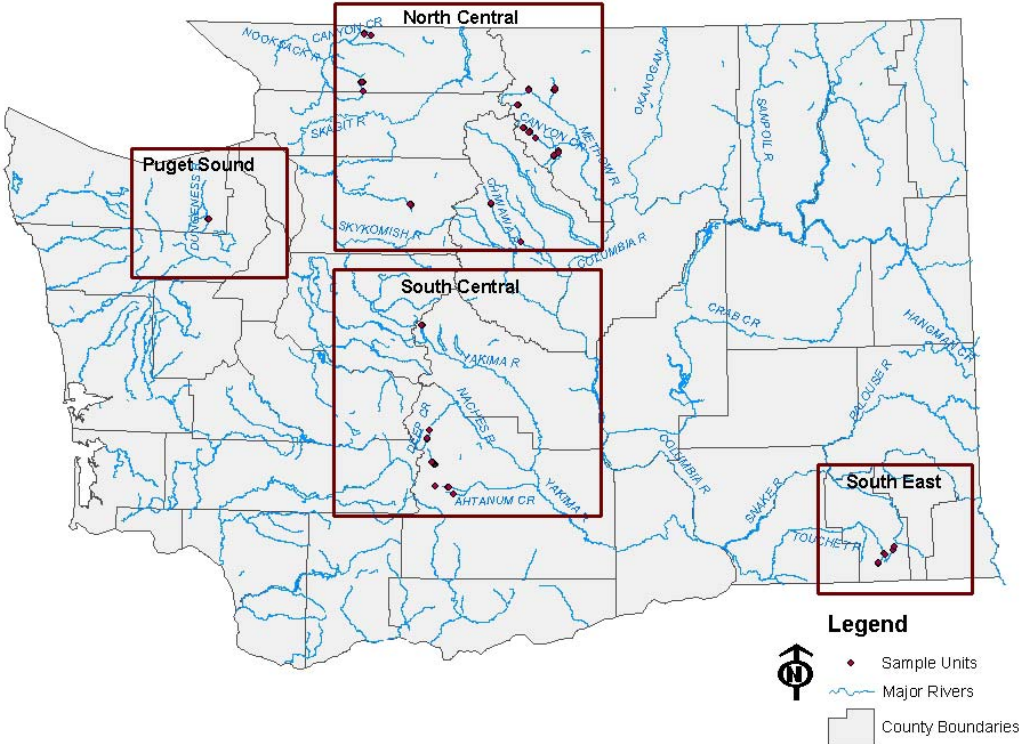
North Central

NOOKSACK R

CANYON CR

SKAGIT R

CANYON CR

METHOW R

OKANOGAN R

SANPOIL R

CHIWAWA R

Puget Sound

DUNGENESS R

SKYKOMISH R

COLUMBIA R

South Central

CRAB CR

HANGMAN CR

YAKIMA R

NACHES R

PALOUSE R

COLUMBIA R

CEDAR CR

SNAKE R

YAKIMA R

AHTANUM CR

South East

TOUCHET R

N

Legend

Sample Units

Major Rivers

County Boundaries